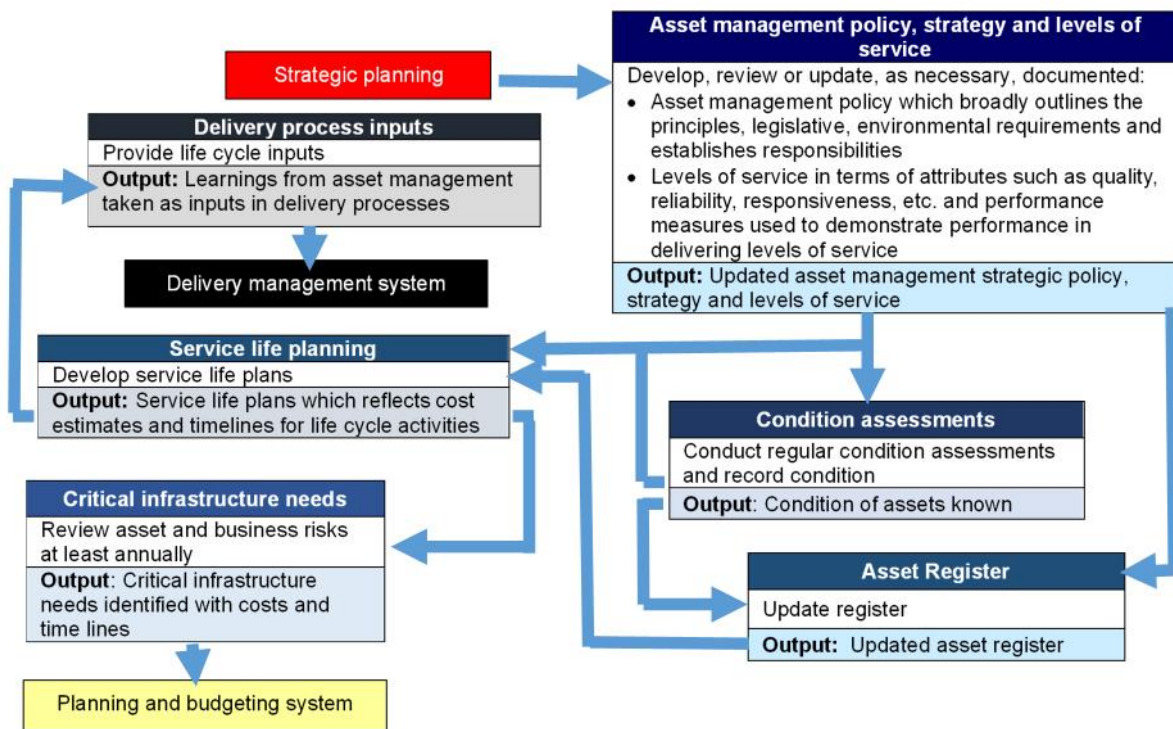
Strategic planning

Asset management policy, strategy and levels of service

Develop, review or update, as necessary, documented:

- Asset management policy which broadly outlines the principles, legislative, environmental requirements and establishes responsibilities
- Levels of service in terms of attributes such as quality, reliability, responsiveness, etc. and performance measures used to demonstrate performance in delivering levels of service

**Output:** Updated asset management strategic policy, strategy and levels of service

Delivery process inputs

Provide life cycle inputs

**Output:** Learnings from asset management taken as inputs in delivery processes

Delivery management system

Service life planning

Develop service life plans

**Output:** Service life plans which reflects cost estimates and timelines for life cycle activities

Condition assessments

Conduct regular condition assessments and record condition

**Output**: Condition of assets known

Critical infrastructure needs

Review asset and business risks at least annually

**Output**: Critical infrastructure needs identified with costs and time lines

Asset Register

Update register

**Output:** Updated asset register

Planning and budgeting system